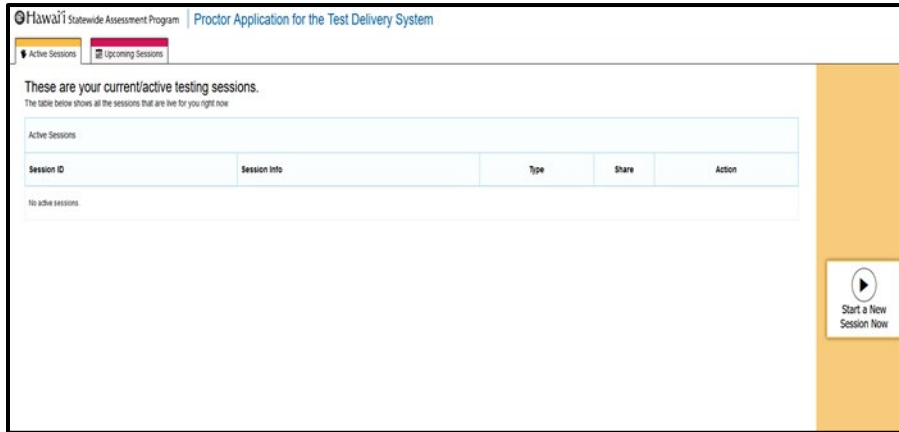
Hawai'i Statewide Assessment Program | Proctor Application for the Test Delivery System

Active Sessions
Upcoming Sessions

These are your current/active testing sessions.
The table below shows all the sessions that are live for you right now

Active Sessions

| Session ID | Session Info | Type | Share | Action |
|---|---|---|---|---|
| No active sessions | | | | |

Start a New Session Now